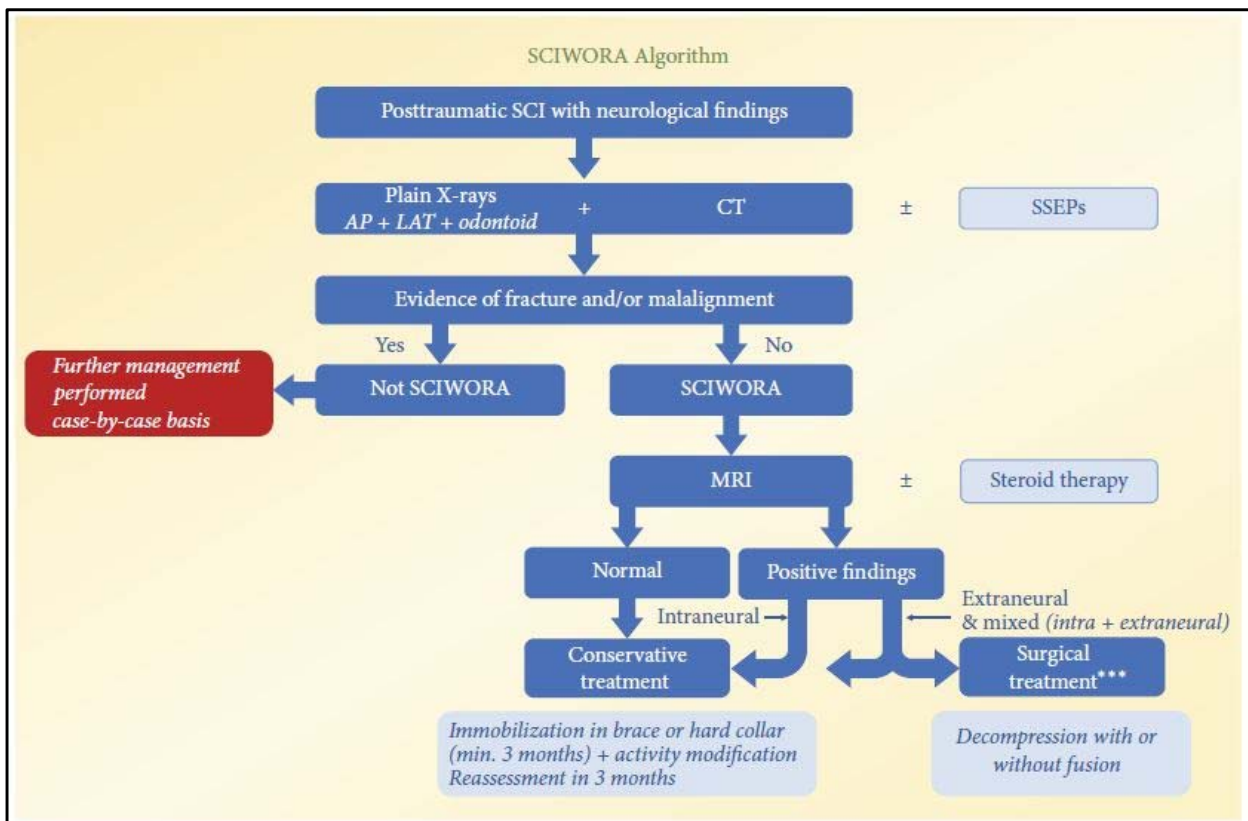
SCIWORA Algorithm

Posttraumatic SCI with neurological findings

Plain X-rays
*AP + LAT + odontoid* + CT ± SSEPs

Evidence of fracture and/or malalignment

Yes

No

*Further management performed case-by-case basis*

Not SCIWORA

SCIWORA

MRI ± Steroid therapy

Normal

Positive findings

Intraneural

Extraneural & mixed *(intra + extraneural)*

Conservative treatment

Surgical treatment***

*Immobilization in brace or hard collar (min. 3 months) + activity modification Reassessment in 3 months*

*Decompression with or without fusion*